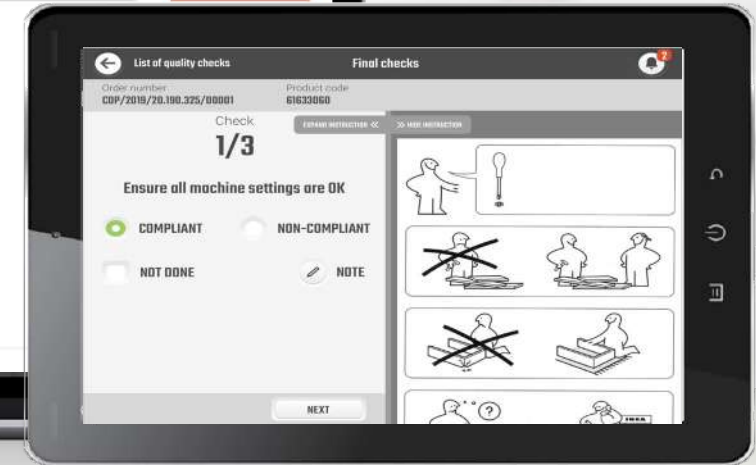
List of quality checks
Final checks
2
Order number
COP/2019/20.190.325/00001
Product code
61633060
Check
1/3
EXPAND INSTRUCTION «
» HIDE INSTRUCTION
Ensure all machine settings are OK
COMPLIANT
NON-COMPLIANT
NOT DONE
NOTE
NEXT
?
IKEA